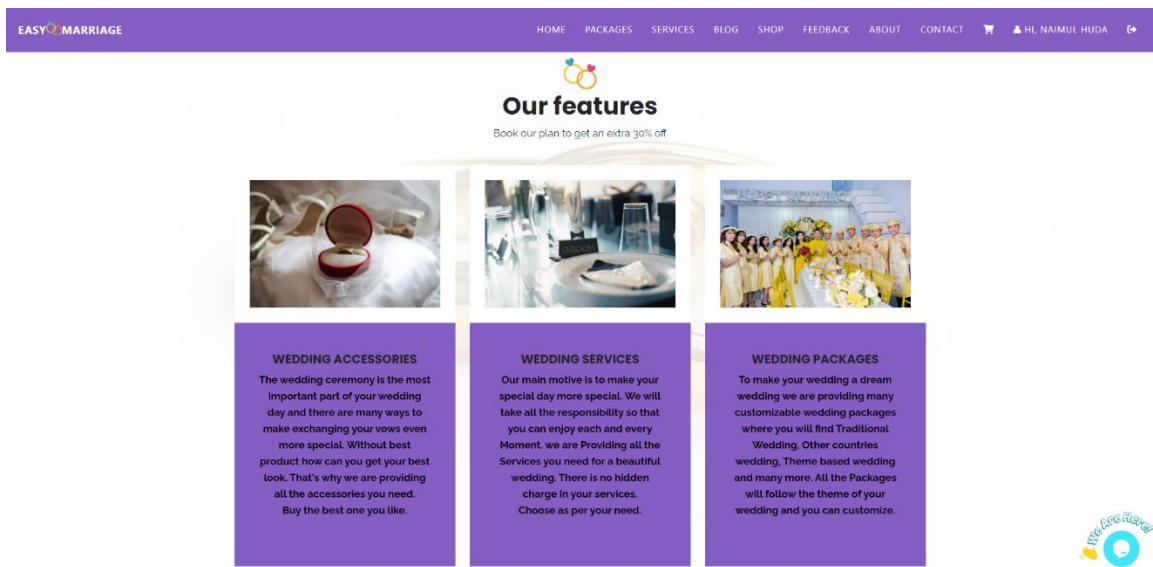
EASY MARRIAGE

HOME PACKAGES SERVICES BLOG SHOP FEEDBACK ABOUT CONTACT HI, NAIMUL HUDA

Our features

Book our plan to get an extra 30% off

GROOM

WEDDING ACCESSORIES

The wedding ceremony is the most important part of your wedding day and there are many ways to make exchanging your vows even more special. Without best product how can you get your best look. That's why we are providing all the accessories you need. Buy the best one you like.

WEDDING SERVICES

Our main motive is to make your special day more special. We will take all the responsibility so that you can enjoy each and every Moment. we are Providing all the Services you need for a beautiful wedding. There is no hidden charge in your services. Choose as per your need.

WEDDING PACKAGES

To make your wedding a dream wedding we are providing many customizable wedding packages where you will find Traditional Wedding, Other countries wedding, Theme based wedding and many more. All the Packages will follow the theme of your wedding and you can customize.

We Are Here!